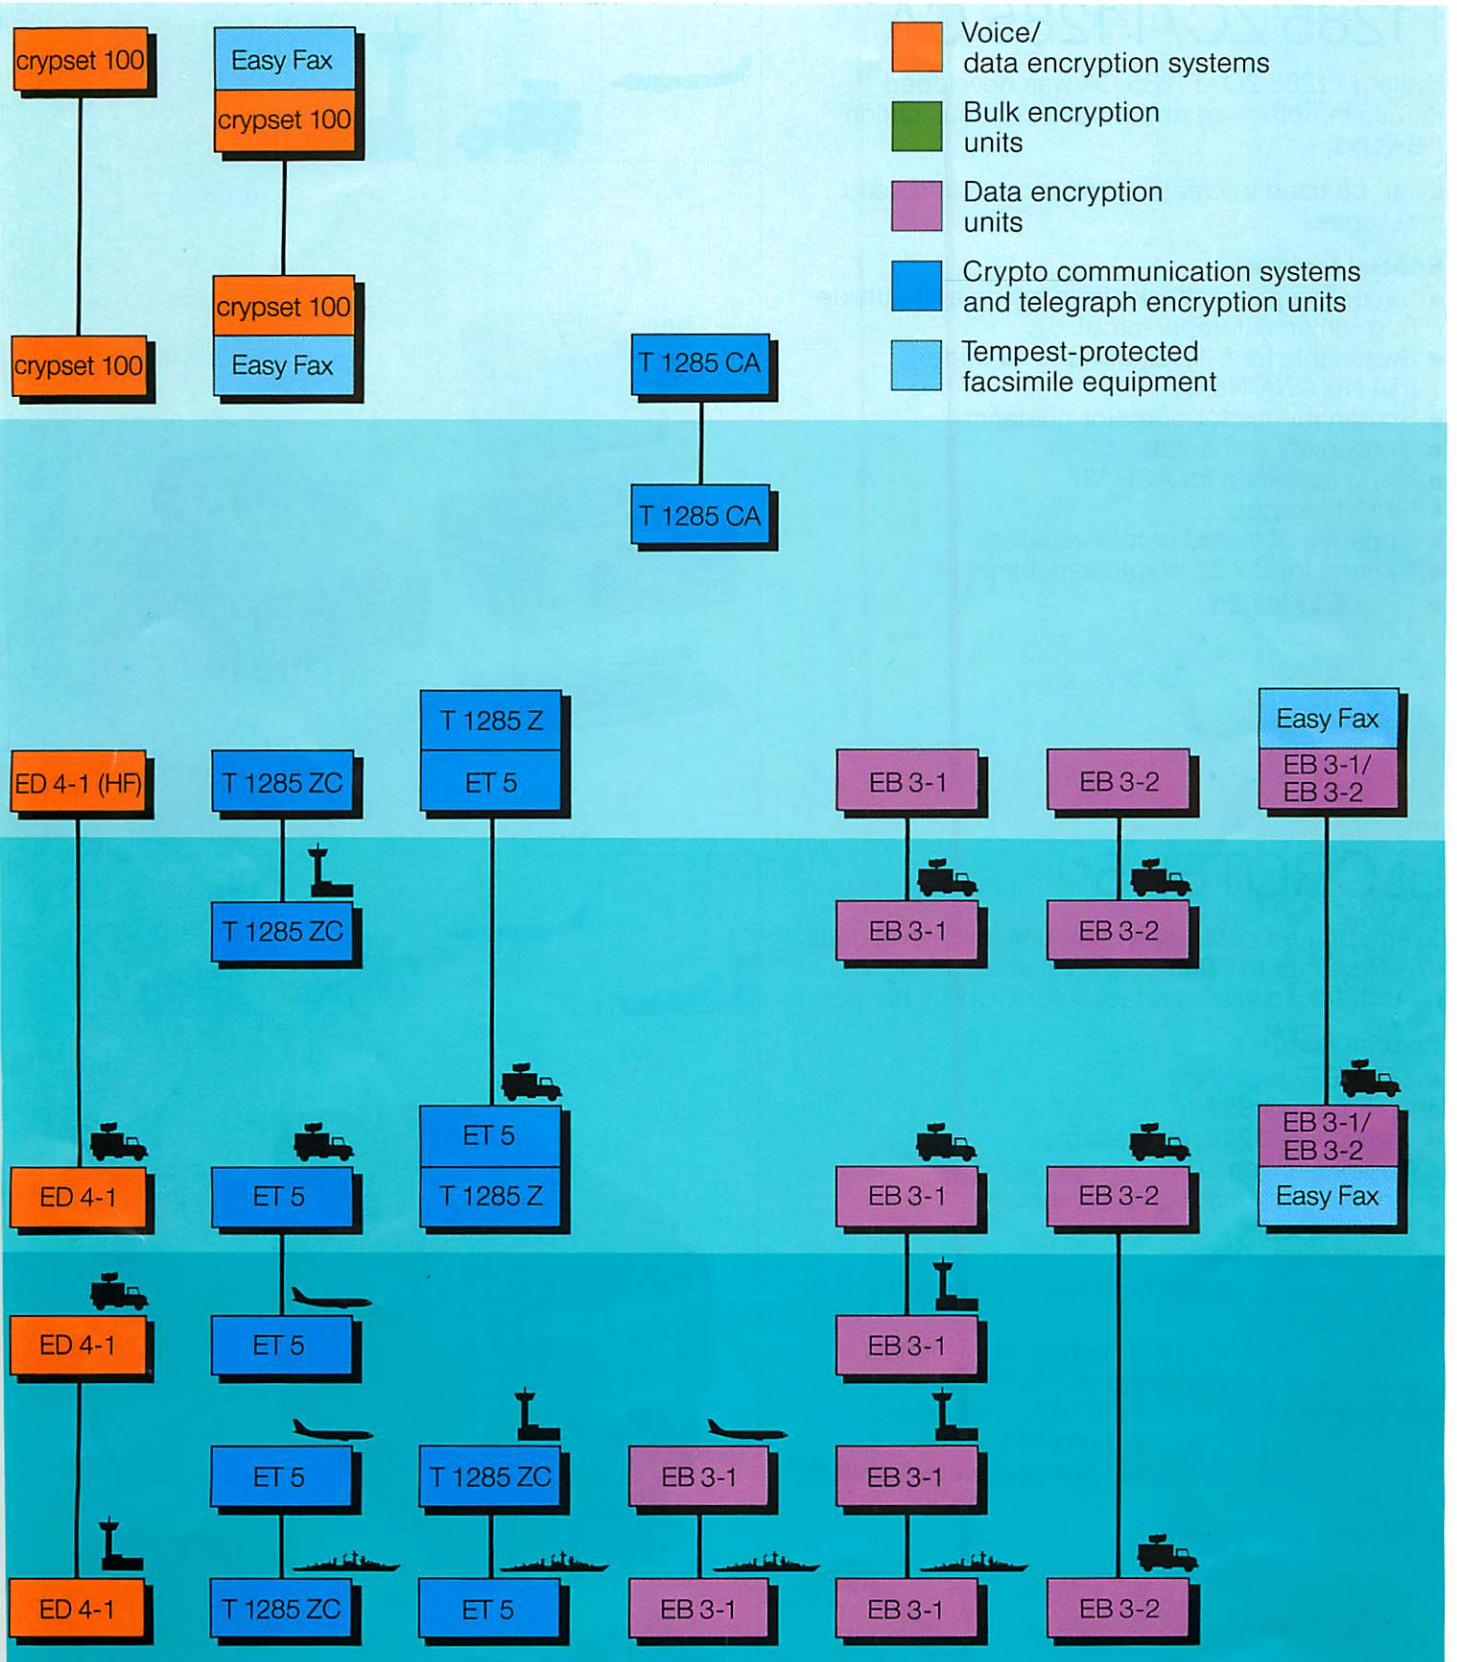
crypset 100

crypset 100

Easy Fax

crypset 100

crypset 100

Easy Fax

Voice/ data encryption systems

Bulk encryption units

Data encryption units

Crypto communication systems and telegraph encryption units

Tempest-protected facsimile equipment

T 1285 CA

T 1285 CA

ED 4-1 (HF)

T 1285 ZC

T 1285 ZC

T 1285 Z

ET 5

EB 3-1

EB 3-1

EB 3-2

EB 3-2

Easy Fax

EB 3-1/ EB 3-2

ET 5

T 1285 Z

ED 4-1

ET 5

EB 3-1

EB 3-2

EB 3-1/ EB 3-2

Easy Fax

ED 4-1

ET 5

EB 3-1

ET 5

T 1285 ZC

EB 3-1

EB 3-1

ED 4-1

T 1285 ZC

ET 5

EB 3-1

EB 3-1

EB 3-2